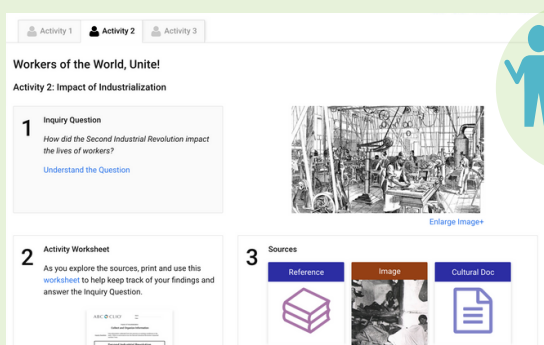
Activity 1 Activity 2 Activity 3

Workers of the World, Unite!

Activity 2: Impact of Industrialization

1 Inquiry Question

How did the Second Industrial Revolution impact the lives of workers?

Understand the Question

Enlarge Image+

2 Activity Worksheet

As you explore the sources, print and use this worksheet to help keep track of your findings and answer the Inquiry Question.

ABC-CLIO

3 Sources

Reference

Image

Cultural Doc